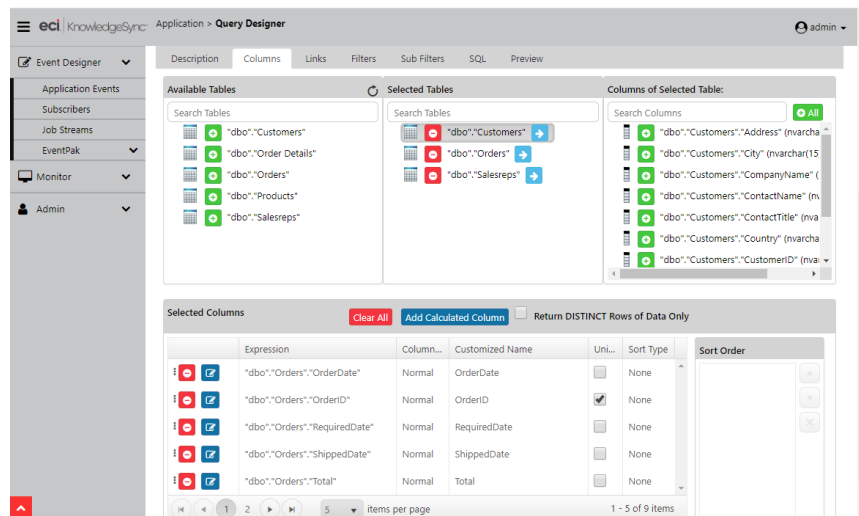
eci | KnowledgeSync   Application > Query Designer   admin

Event Designer
Application Events
Subscribers
Job Streams
EventPak
Monitor
Admin

Description   Columns   Links   Filters   Sub Filters   SQL   Preview

Available Tables
Search Tables
"dbo"."Customers"
"dbo"."Order Details"
"dbo"."Orders"
"dbo"."Products"
"dbo"."Salesreps"

Selected Tables
Search Tables
"dbo"."Customers"
"dbo"."Orders"
"dbo"."Salesreps"

Columns of Selected Table:
Search Columns
All
"dbo"."Customers"."Address" (nvarcha
"dbo"."Customers"."City" (nvarchar(15
"dbo"."Customers"."CompanyName" (
"dbo"."Customers"."ContactName" (nv
"dbo"."Customers"."ContactTitle" (nva
"dbo"."Customers"."Country" (nvarcha
"dbo"."Customers"."CustomerID" (nva

Selected Columns   Clear All   Add Calculated Column   Return DISTINCT Rows of Data Only

| Expression | Column... | Customized Name | Uni... | Sort Type |
|---|---|---|---|---|
| "dbo"."Orders"."OrderDate" | Normal | OrderDate | | None |
| "dbo"."Orders"."OrderID" | Normal | OrderID | ✓ | None |
| "dbo"."Orders"."RequiredDate" | Normal | RequiredDate | | None |
| "dbo"."Orders"."ShippedDate" | Normal | ShippedDate | | None |
| "dbo"."Orders"."Total" | Normal | Total | | None |

1 2   5   items per page   1 - 5 of 9 items

Sort Order